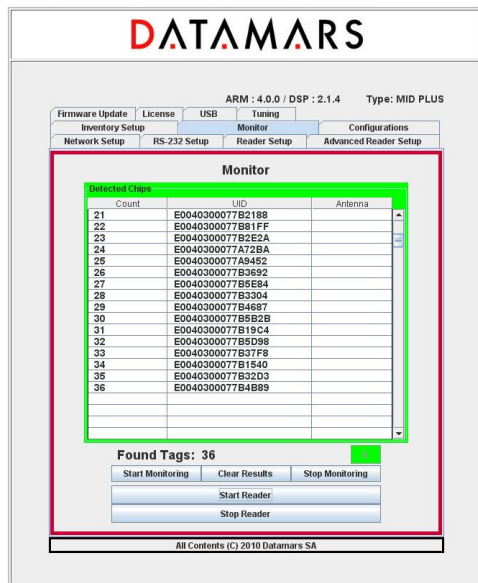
DATAMARS

ARM : 4.0.0 / DSP : 2.1.4 Type: MID PLUS

Firmware Update | License | USB | Tuning
Inventory Setup | Monitor | Configurations
Network Setup | RS-232 Setup | Reader Setup | Advanced Reader Setup

Monitor

Detected Chips

| Count | UID | Antenna |
|---|---|---|
| 21 | E0040300077B2188 | |
| 22 | E0040300077B81FF | |
| 23 | E0040300077B2E2A | |
| 24 | E0040300077A72BA | |
| 25 | E0040300077A9452 | |
| 26 | E0040300077B3692 | |
| 27 | E0040300077B5E84 | |
| 28 | E0040300077B3304 | |
| 29 | E0040300077B4687 | |
| 30 | E0040300077B5B2B | |
| 31 | E0040300077B19C4 | |
| 32 | E0040300077B5D98 | |
| 33 | E0040300077B37F8 | |
| 34 | E0040300077B1540 | |
| 35 | E0040300077B32D3 | |
| 36 | E0040300077B4B89 | |

Found Tags: 36

Start Monitoring | Clear Results | Stop Monitoring

Start Reader

Stop Reader

All Contents (C) 2010 Datamars SA